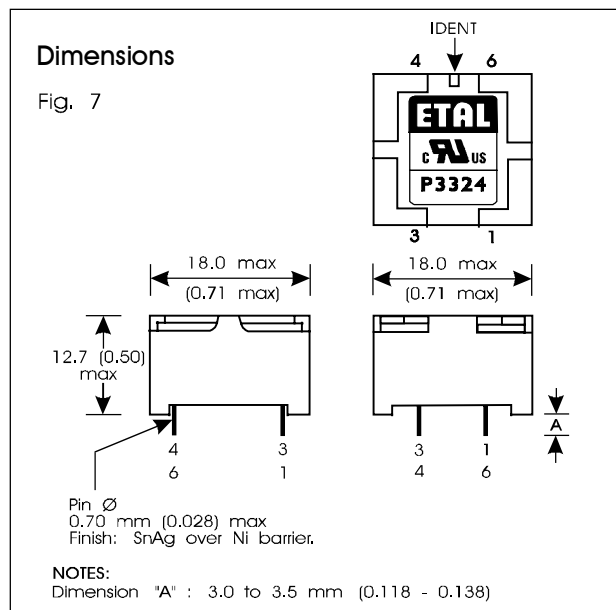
Dimensions

Fig. 7

IDENT

4 6

ETAL

c US

P3324

3 1

18.0 max
(0.71 max)

18.0 max
(0.71 max)

12.7 (0.50) max

A

4 3
6 1

3 1
4 6

Pin Ø
0.70 mm (0.028) max
Finish: SnAg over Ni barrier.

NOTES:
Dimension "A" : 3.0 to 3.5 mm (0.118 - 0.138)